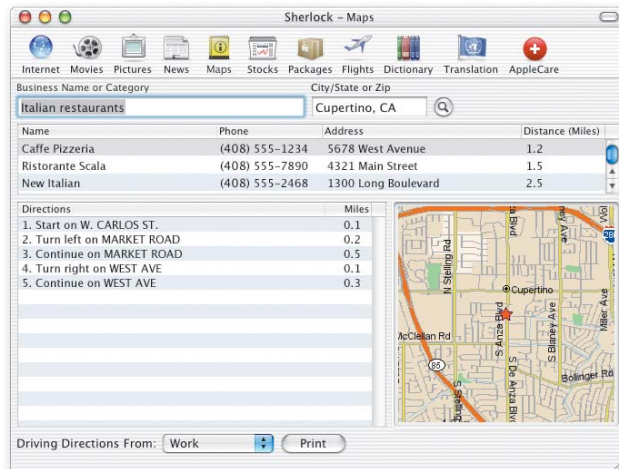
Sherlock – Maps

Internet Movies Pictures News Maps Stocks Packages Flights Dictionary Translation AppleCare

Business Name or Category
Italian restaurants

City/State or Zip
Cupertino, CA

| Name | Phone | Address | Distance (Miles) |
|---|---|---|---|
| Caffe Pizzeria | (408) 555–1234 | 5678 West Avenue | 1.2 |
| Ristorante Scala | (408) 555–7890 | 4321 Main Street | 1.5 |
| New Italian | (408) 555–2468 | 1300 Long Boulevard | 2.5 |

| Directions | Miles |
|---|---|
| 1. Start on W. CARLOS ST. | 0.1 |
| 2. Turn left on MARKET ROAD | 0.2 |
| 3. Continue on MARKET ROAD | 0.5 |
| 4. Turn right on WEST AVE | 0.1 |
| 5. Continue on WEST AVE | 0.3 |

N Stelling Rd
Cupertino
S Blaney Ave
Miller Ave
McClellan Rd
85
S De Anza Blvd
Bollinger Rd
280
Wol

Driving Directions From: Work
Print